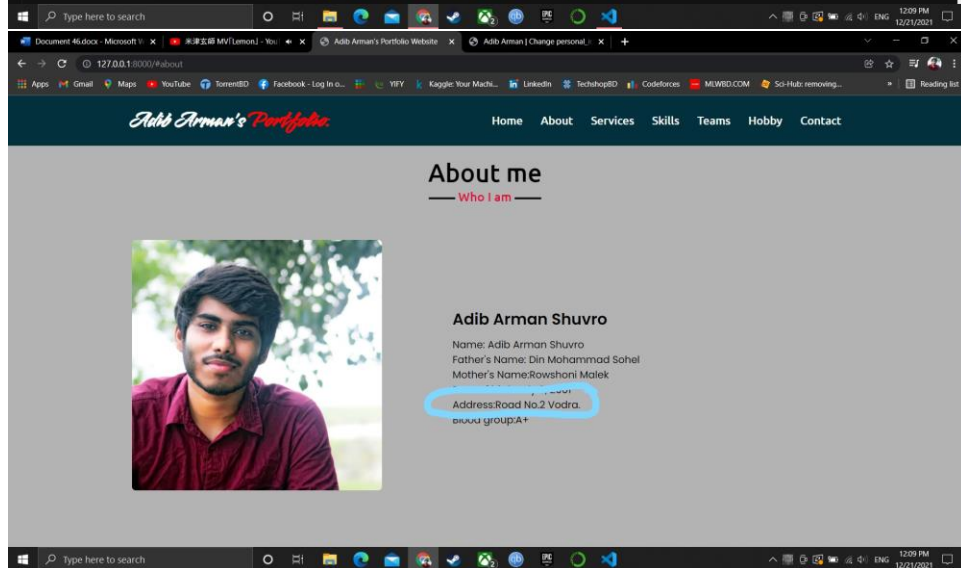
Type here to search

12:09 PM 12/21/2021

Document 46.docx - Microsoft W ×
米津玄師 MV「Lemon」- You ×
Adib Arman's Portfolio Website ×
Adib Arman | Change personal_i ×
+

127.0.0.1:8000/#about

Apps Gmail Maps YouTube TorrentBD Facebook - Log In o... YIFY Kaggle: Your Machi... LinkedIn TechshopBD Codeforces MLWBD.COM Sci-Hub: removing... » Reading list

Adib Arman's Portfolio

Home About Services Skills Teams Hobby Contact

About me

Who I am

Adib Arman Shuvro

Name: Adib Arman Shuvro
Father's Name: Din Mohammad Sohel
Mother's Name:Rowshoni Malek
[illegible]
Address:Road No.2 Vodra.
Blood group:A+

Type here to search

ENG 12:09 PM 12/21/2021